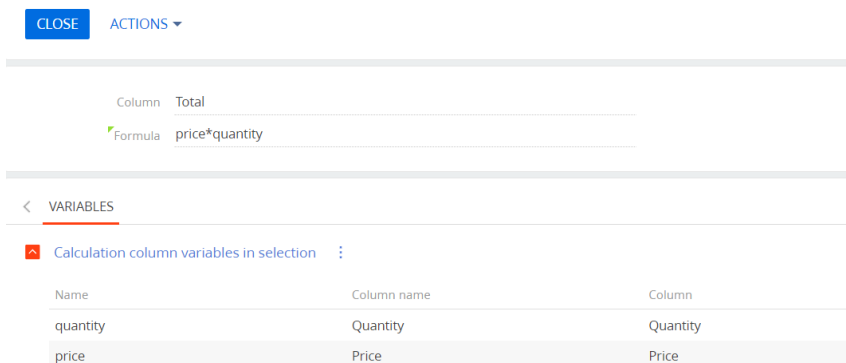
CLOSE ACTIONS

Column Total

Formula price*quantity

VARIABLES

Calculation column variables in selection

| Name | Column name | Column |
|---|---|---|
| quantity | Quantity | Quantity |
| price | Price | Price |